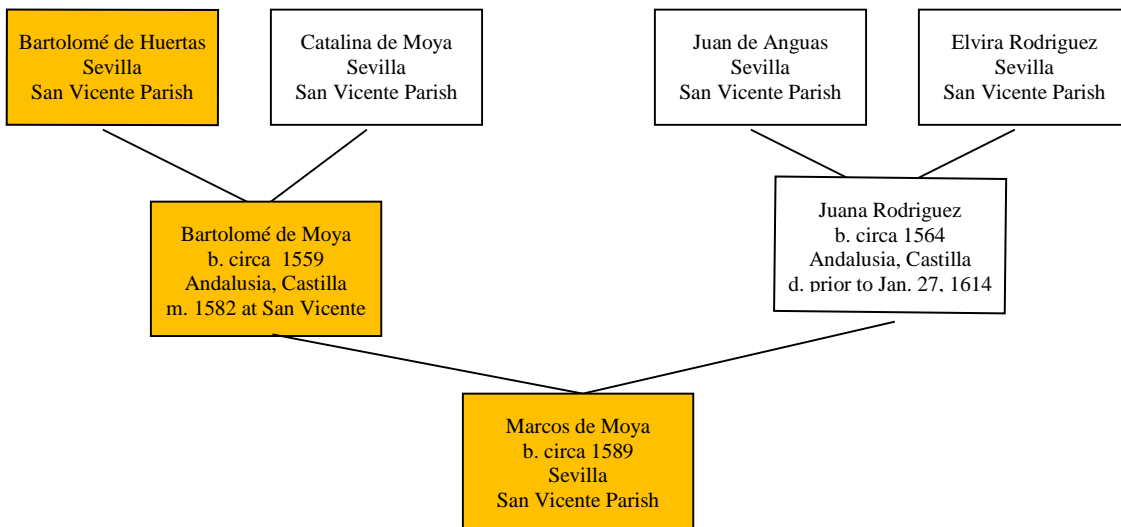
Bartolomé de Huertas
Sevilla
San Vicente Parish

Catalina de Moya
Sevilla
San Vicente Parish

Juan de Anguas
Sevilla
San Vicente Parish

Elvira Rodriguez
Sevilla
San Vicente Parish

Bartolomé de Moya
b. circa 1559
Andalusia, Castilla
m. 1582 at San Vicente

Juana Rodriguez
b. circa 1564
Andalusia, Castilla
d. prior to Jan. 27, 1614

Marcos de Moya
b. circa 1589
Sevilla
San Vicente Parish